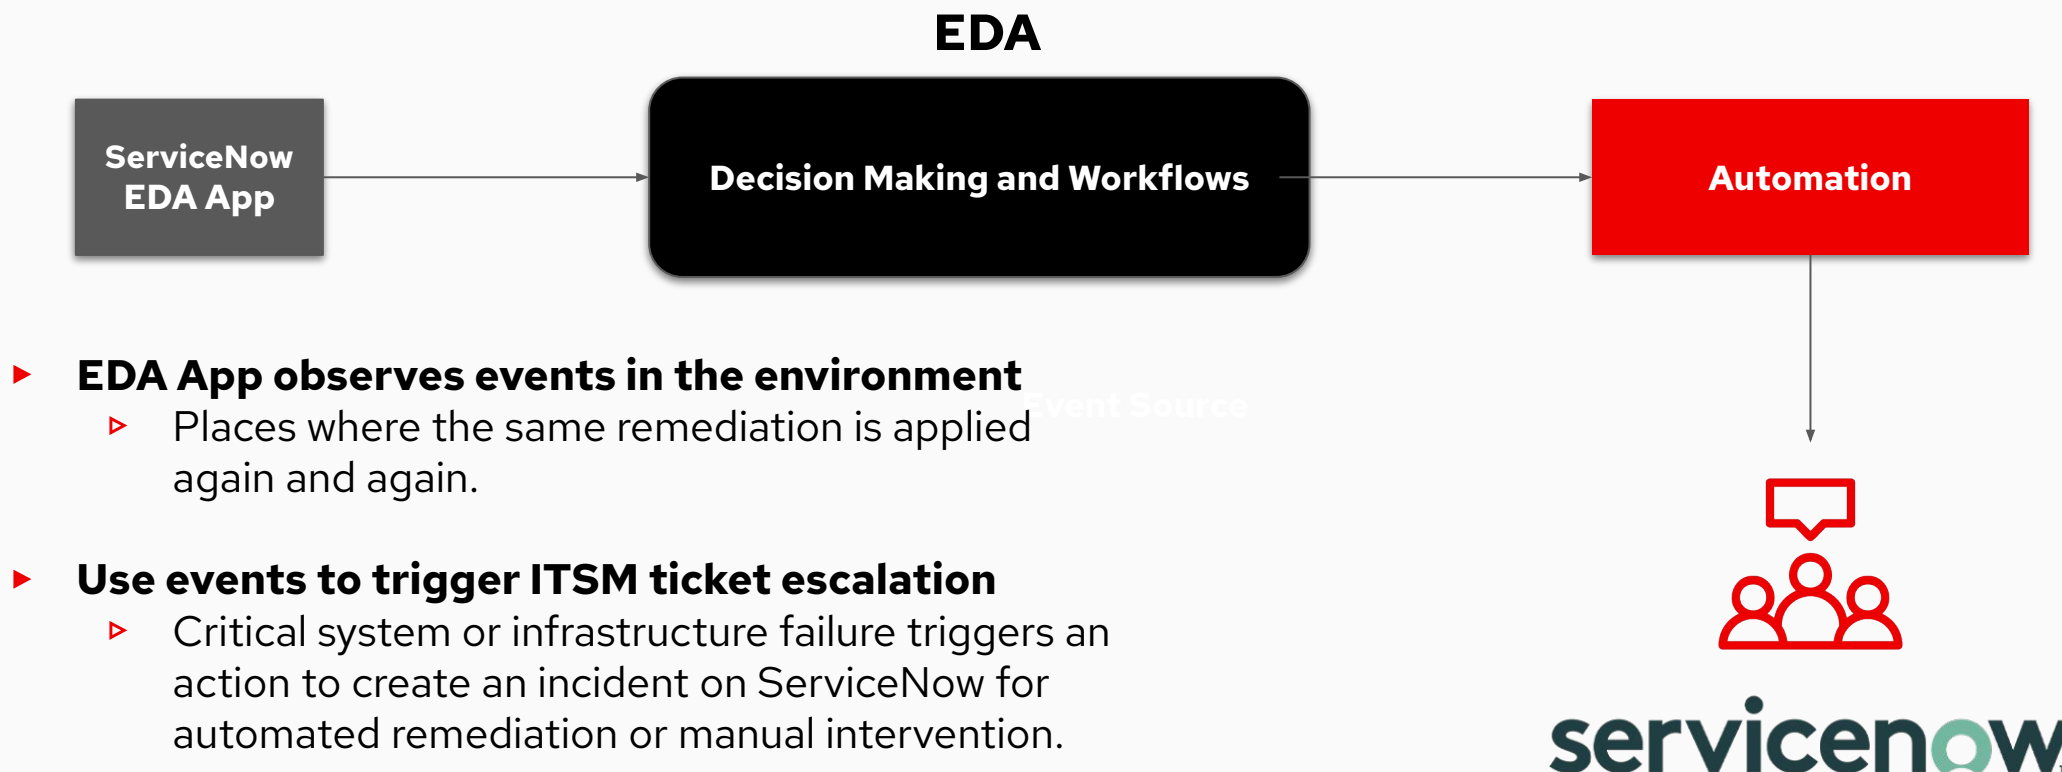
EDA

ServiceNow EDA App

Decision Making and Workflows

Automation

EDA App observes events in the environment

Event Source

Places where the same remediation is applied again and again.

Use events to trigger ITSM ticket escalation

Critical system or infrastructure failure triggers an action to create an incident on ServiceNow for automated remediation or manual intervention.

servicenow